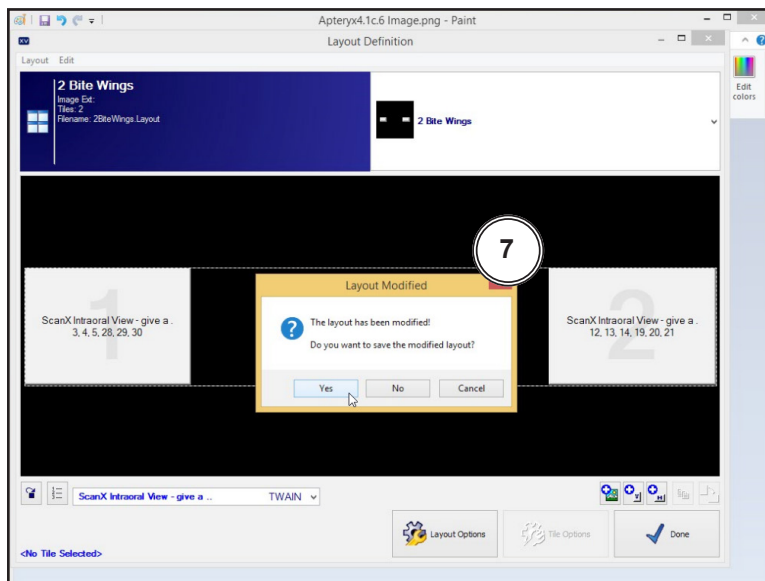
Apteryx4.1c.6 Image.png - Paint

XV

Layout Definition

Layout Edit

2 Bite Wings
Image Ext:
Tiles: 2
Filename: 2BiteWings.Layout

2 Bite Wings

Edit colors

7

ScanX Intraoral View - give a .
3, 4, 5, 28, 29, 30

1

Layout Modified

The layout has been modified!

Do you want to save the modified layout?

Yes

No

Cancel

ScanX Intraoral View - give a .
12, 13, 14, 19, 20, 21

2

ScanX Intraoral View - give a ..

TWAIN

Layout Options

Tile Options

Done

<No Tile Selected>